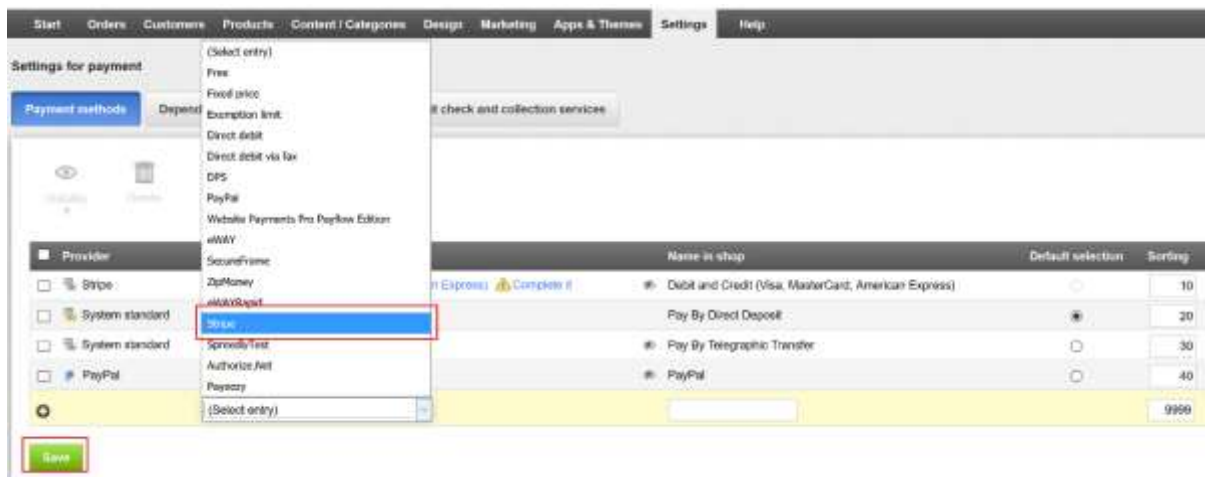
Start Orders Customers Products Content / Categories Design Marketing Apps & Themes Settings Help

Settings for payment

Payment methods Depend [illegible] t check and collection services

(Select entry)
Free
Fixed price
Exemption limit
Direct debit
Direct debit via fax
DPS
PayPal
Website Payments Pro Payflow Edition
eWAY
SecureFrame
ZipMoney
eWAYRapid
Stripe
SpreedlyTest
Authorize.Net
Payment

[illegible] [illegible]

| Provider | | Name in shop | Default selection | Sorting |
|---|---|---|---|---|
| Stripe | n Express) Complete it | Debit and Credit (Visa, MasterCard, American Express) | | 10 |
| System standard | | Pay By Direct Deposit | | 20 |
| System standard | | Pay By Telegraphic Transfer | | 30 |
| PayPal | | PayPal | | 40 |
| | (Select entry) | | | 9999 |

Save